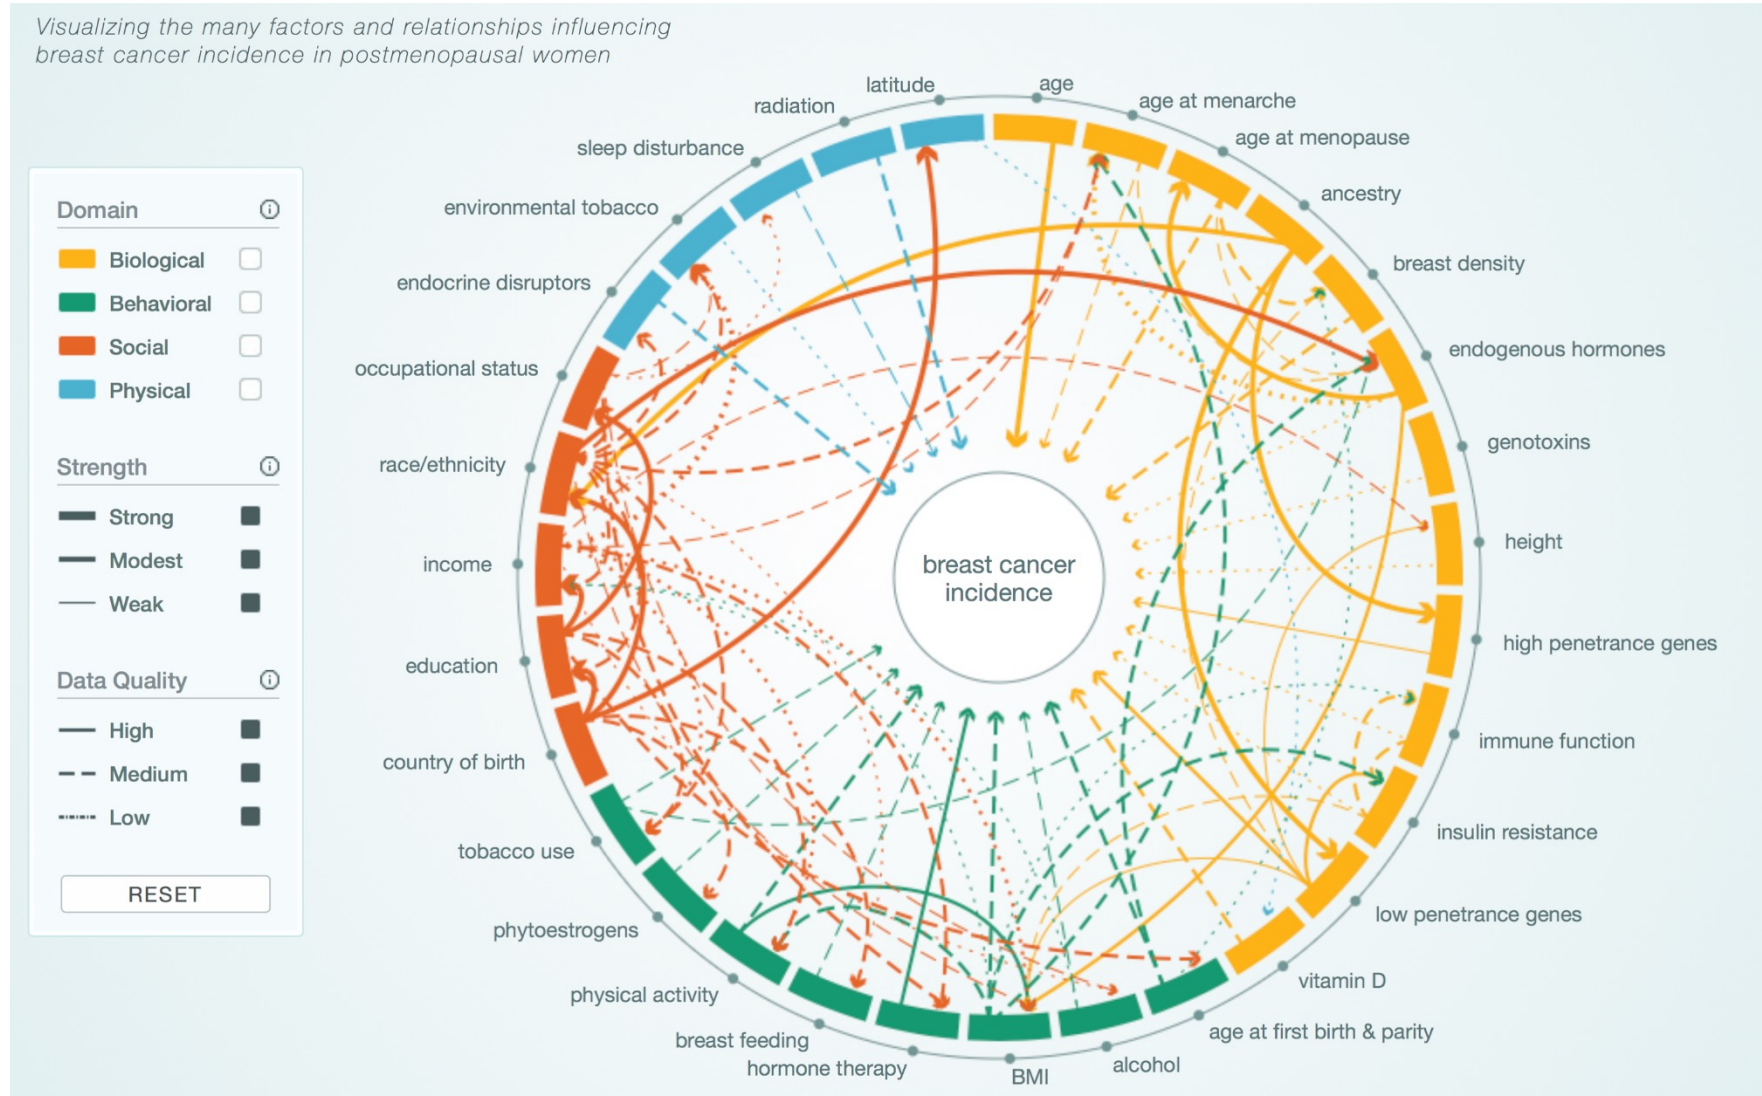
Visualizing the many factors and relationships influencing breast cancer incidence in postmenopausal women

Domain ⓘ
Biological
Behavioral
Social
Physical

Strength ⓘ
Strong
Modest
Weak

Data Quality ⓘ
High
Medium
Low

RESET

latitude
age
radiation
age at menarche
age at menopause
sleep disturbance
ancestry
environmental tobacco
breast density
endocrine disruptors
endogenous hormones
occupational status
genotoxins
race/ethnicity
height
income
breast cancer incidence
high penetrance genes
education
immune function
country of birth
insulin resistance
tobacco use
low penetrance genes
phytoestrogens
vitamin D
physical activity
age at first birth & parity
breast feeding
alcohol
hormone therapy
BMI